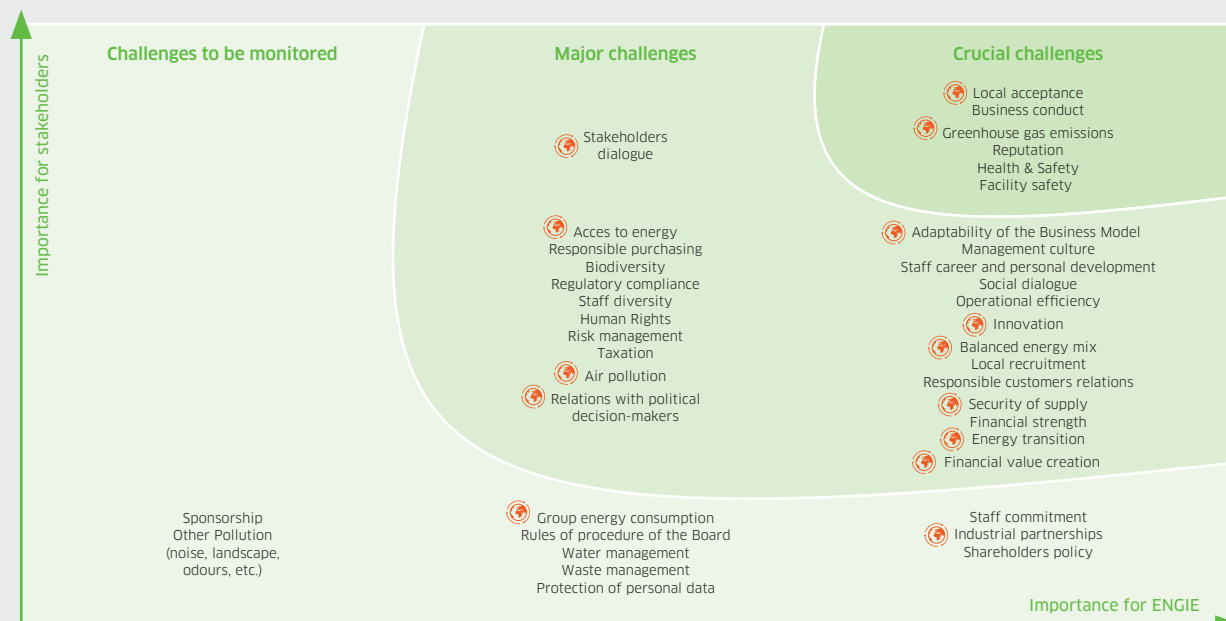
Importance for stakeholders

Challenges to be monitored

Major challenges

Crucial challenges

Local acceptance
Business conduct
Greenhouse gas emissions
Reputation
Health & Safety
Facility safety

Stakeholders dialogue

Acces to energy
Responsible purchasing
Biodiversity
Regulatory compliance
Staff diversity
Human Rights
Risk management
Taxation
Air pollution
Relations with political decision-makers

Adaptability of the Business Model
Management culture
Staff career and personal development
Social dialogue
Operational efficiency
Innovation
Balanced energy mix
Local recruitment
Responsible customers relations
Security of supply
Financial strength
Energy transition
Financial value creation

Sponsorship
Other Pollution
(noise, landscape, odours, etc.)

Group energy consumption
Rules of procedure of the Board
Water management
Waste management
Protection of personal data

Staff commitment
Industrial partnerships
Shareholders policy

Importance for ENGIE